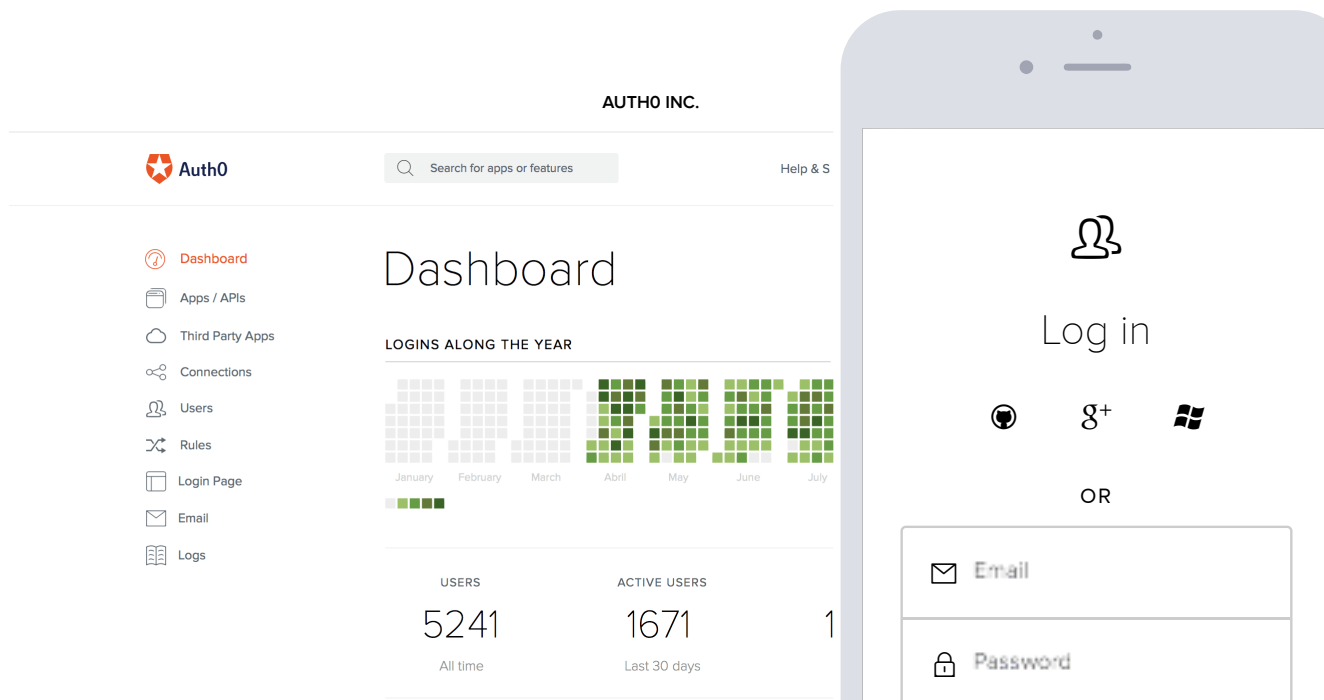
AUTH0 INC.

Auth0

Search for apps or features

Help & S

Dashboard
Apps / APIs
Third Party Apps
Connections
Users
Rules
Login Page
Email
Logs

Dashboard

LOGINS ALONG THE YEAR

January February March Abril May June July

USERS
5241
All time

ACTIVE USERS
1671
Last 30 days

1

Log in

OR

Email

Password